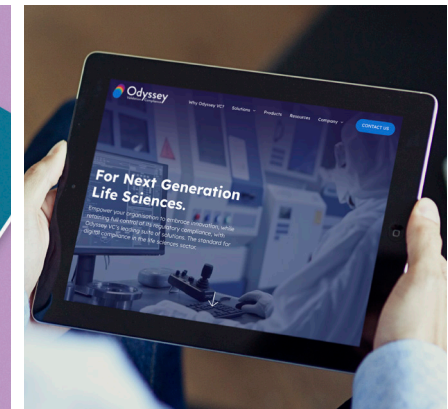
Odyssey

Why Odyssey VC? Solutions Products Resources Company CONTACT US

For Next Generation Life Sciences.

Empower your organisation to embrace innovation, while retaining full control of its regulatory compliance, with Odyssey VC's leading suite of solutions. The standard for digital compliance in the life sciences sector.